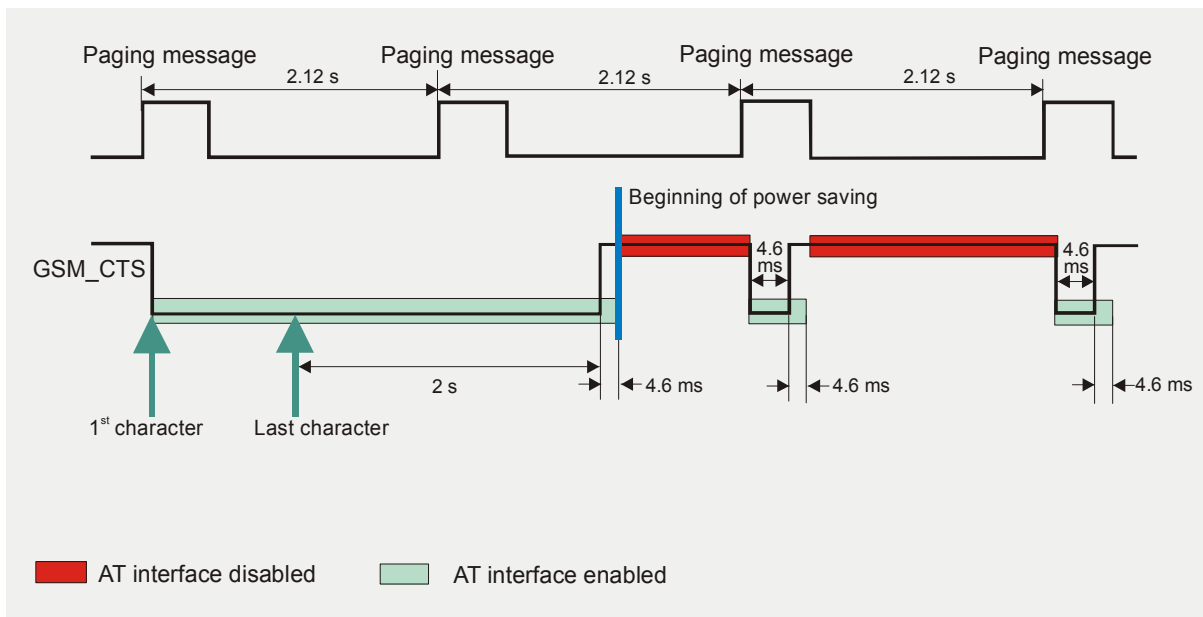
Paging message
Paging message
Paging message
Paging message
2.12 s
2.12 s
2.12 s

Beginning of power saving

GSM_CTS
4.6 ms
4.6 ms
2 s
4.6 ms
4.6 ms
4.6 ms

1$^{st}$ character
Last character

AT interface disabled
AT interface enabled